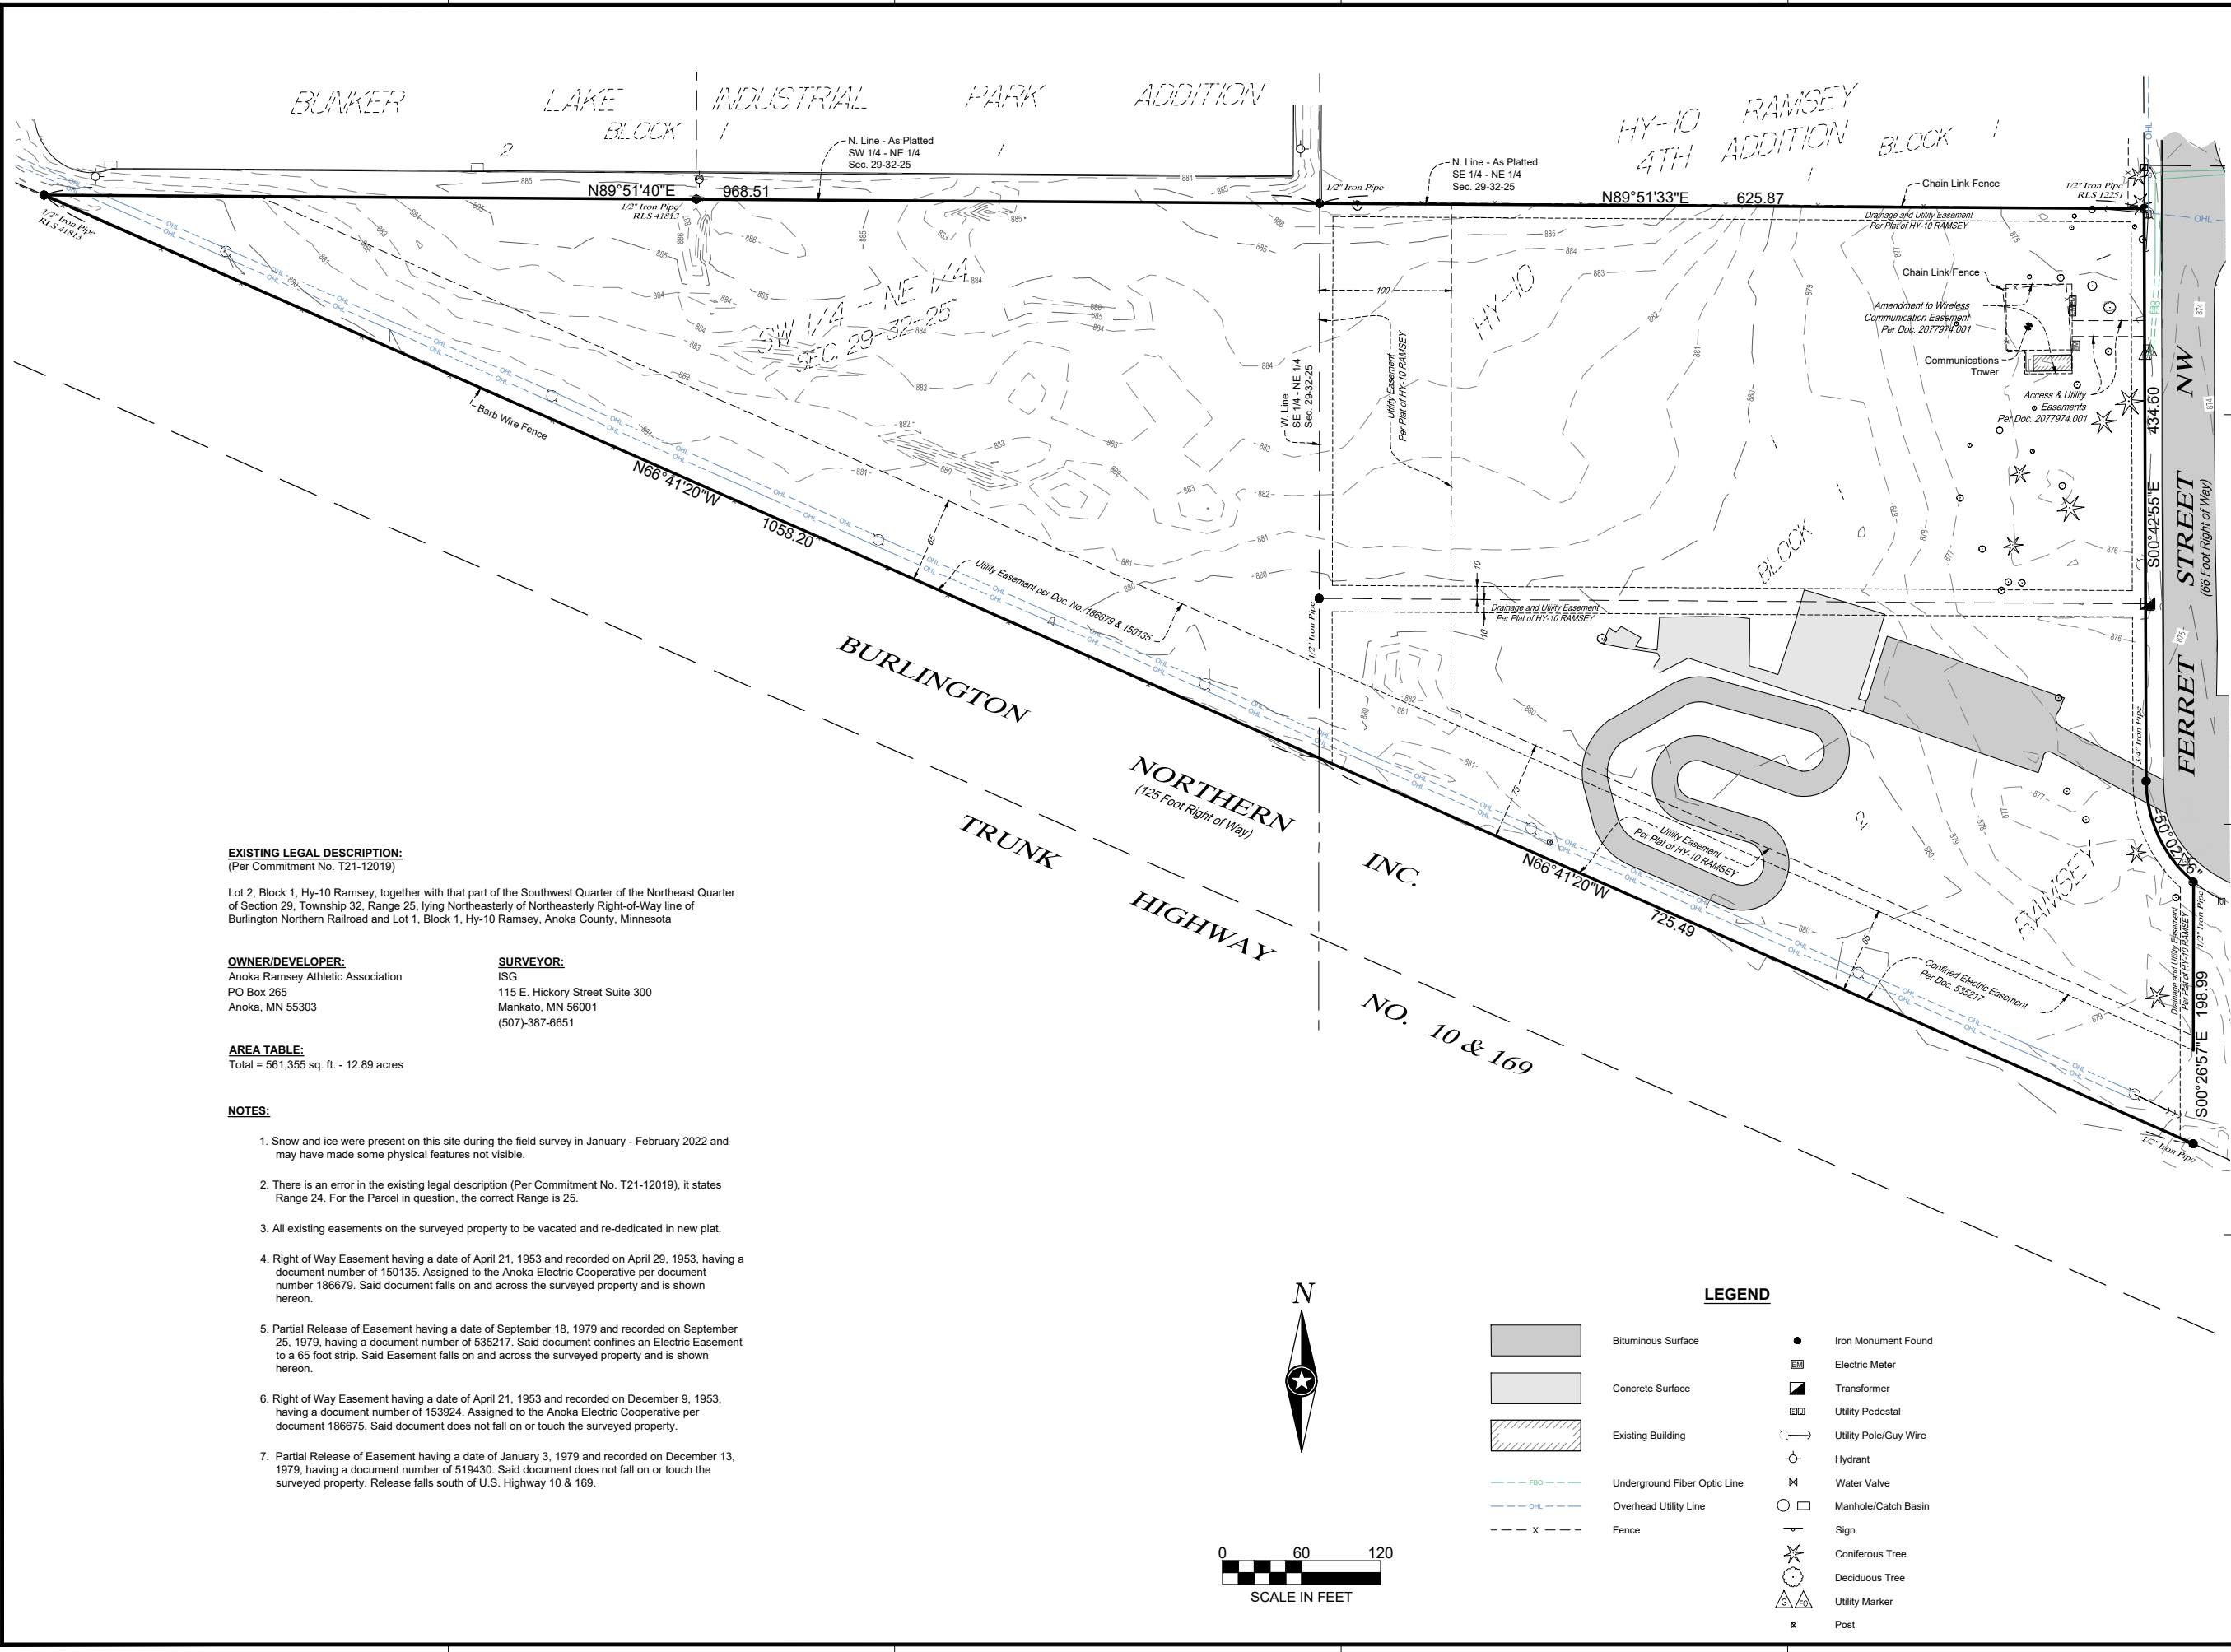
BUNKER LAKE INDUSTRIAL PARK ADDITION
BLOCK 1
2
1

HY-10 RAMSEY 4TH ADDITION BLOCK 1
1

N. Line - As Platted
SW 1/4 - NE 1/4
Sec. 29-32-25

N. Line - As Platted
SE 1/4 - NE 1/4
Sec. 29-32-25

N89°51'40"E 968.51
N89°51'33"E 625.87

1/2" Iron Pipe RLS 41813
1/2" Iron Pipe RLS 41813
1/2" Iron Pipe
1/2" Iron Pipe RLS 12251

Chain Link Fence
Drainage and Utility Easement Per Plat of HY-10 RAMSEY
Chain Link Fence
Amendment to Wireless Communication Easement Per Doc. 2077974.001
Communications Tower
Access & Utility Easements Per Doc. 2077974.001

SW 1/4 - NE 1/4
SEC. 29-32-25

HY-10

100

W. Line SE 1/4 - NE 1/4 Sec. 29-32-25

Utility Easement Per Plat of HY-10 RAMSEY

Barb Wire Fence

N66°41'20"W 1058.20

65

Utility Easement per Doc. No. 186679 & 150135

BLOCK

10
10
Drainage and Utility Easement Per Plat of HY-10 RAMSEY

1/2" Iron Pipe

BURLINGTON NORTHERN INC.
(125 Foot Right of Way)

TRUNK HIGHWAY NO. 10 & 169

75

Utility Easement Per Plat of HY-10 RAMSEY

N66°41'20"W 725.49

65

Confined Electric Easement Per Doc. 535217

2

RAMSEY

S00°42'55"E 434.60

FERRET STREET NW
(66 Foot Right of Way)

3/4" Iron Pipe

50.02 ...

Drainage and Utility Easement Per Plat of HY-10 RAMSEY

1/2" Iron Pipe

S00°26'57"E 198.99

1/2" Iron Pipe

885 884 883 882 881 880 879 878 877 876 875 874

OHL

EXISTING LEGAL DESCRIPTION:
(Per Commitment No. T21-12019)

Lot 2, Block 1, Hy-10 Ramsey, together with that part of the Southwest Quarter of the Northeast Quarter of Section 29, Township 32, Range 25, lying Northeasterly of Northeasterly Right-of-Way line of Burlington Northern Railroad and Lot 1, Block 1, Hy-10 Ramsey, Anoka County, Minnesota

OWNER/DEVELOPER:
Anoka Ramsey Athletic Association
PO Box 265
Anoka, MN 55303

SURVEYOR:
ISG
115 E. Hickory Street Suite 300
Mankato, MN 56001
(507)-387-6651

AREA TABLE:
Total = 561,355 sq. ft. - 12.89 acres

NOTES:

1. Snow and ice were present on this site during the field survey in January - February 2022 and may have made some physical features not visible.

2. There is an error in the existing legal description (Per Commitment No. T21-12019), it states Range 24. For the Parcel in question, the correct Range is 25.

3. All existing easements on the surveyed property to be vacated and re-dedicated in new plat.

4. Right of Way Easement having a date of April 21, 1953 and recorded on April 29, 1953, having a document number of 150135. Assigned to the Anoka Electric Cooperative per document number 186679. Said document falls on and across the surveyed property and is shown hereon.

5. Partial Release of Easement having a date of September 18, 1979 and recorded on September 25, 1979, having a document number of 535217. Said document confines an Electric Easement to a 65 foot strip. Said Easement falls on and across the surveyed property and is shown hereon.

6. Right of Way Easement having a date of April 21, 1953 and recorded on December 9, 1953, having a document number of 153924. Assigned to the Anoka Electric Cooperative per document 186675. Said document does not fall on or touch the surveyed property.

7. Partial Release of Easement having a date of January 3, 1979 and recorded on December 13, 1979, having a document number of 519430. Said document does not fall on or touch the surveyed property. Release falls south of U.S. Highway 10 & 169.

N

0 60 120
SCALE IN FEET

LEGEND
Bituminous Surface
Concrete Surface
Existing Building
FBO Underground Fiber Optic Line
OHL Overhead Utility Line
X Fence
Iron Monument Found
EM Electric Meter
Transformer
Utility Pedestal
Utility Pole/Guy Wire
Hydrant
Water Valve
Manhole/Catch Basin
Sign
Coniferous Tree
Deciduous Tree
G FO Utility Marker
Post